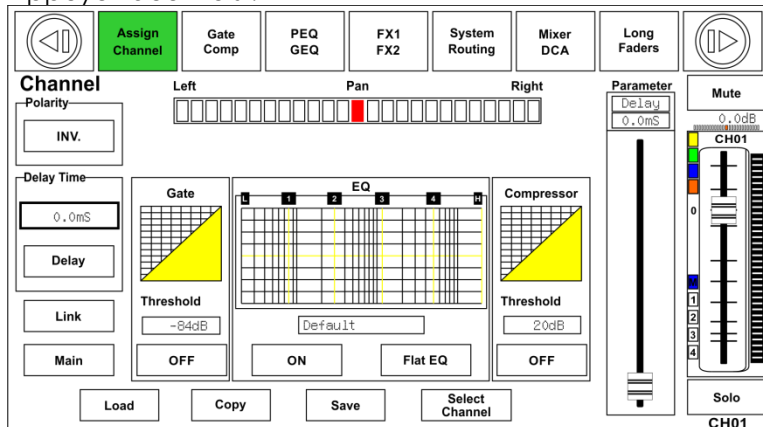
Assign Channel
Gate Comp
PEQ GEQ
FX1 FX2
System Routing
Mixer DCA
Long Faders

Channel
Polarity
INV.
Left
Pan
Right
Parameter
Delay
0.0mS
Mute
0.0dB
CH01

Delay Time
0.0mS
Delay
Gate
EQ
L 1 2 3 4 H
Compressor
0
Threshold
-84dB
Default
Threshold
20dB
1
2
3
4
Link
Main
OFF
ON
Flat EQ
OFF
Load
Copy
Save
Select Channel
Solo
CH01